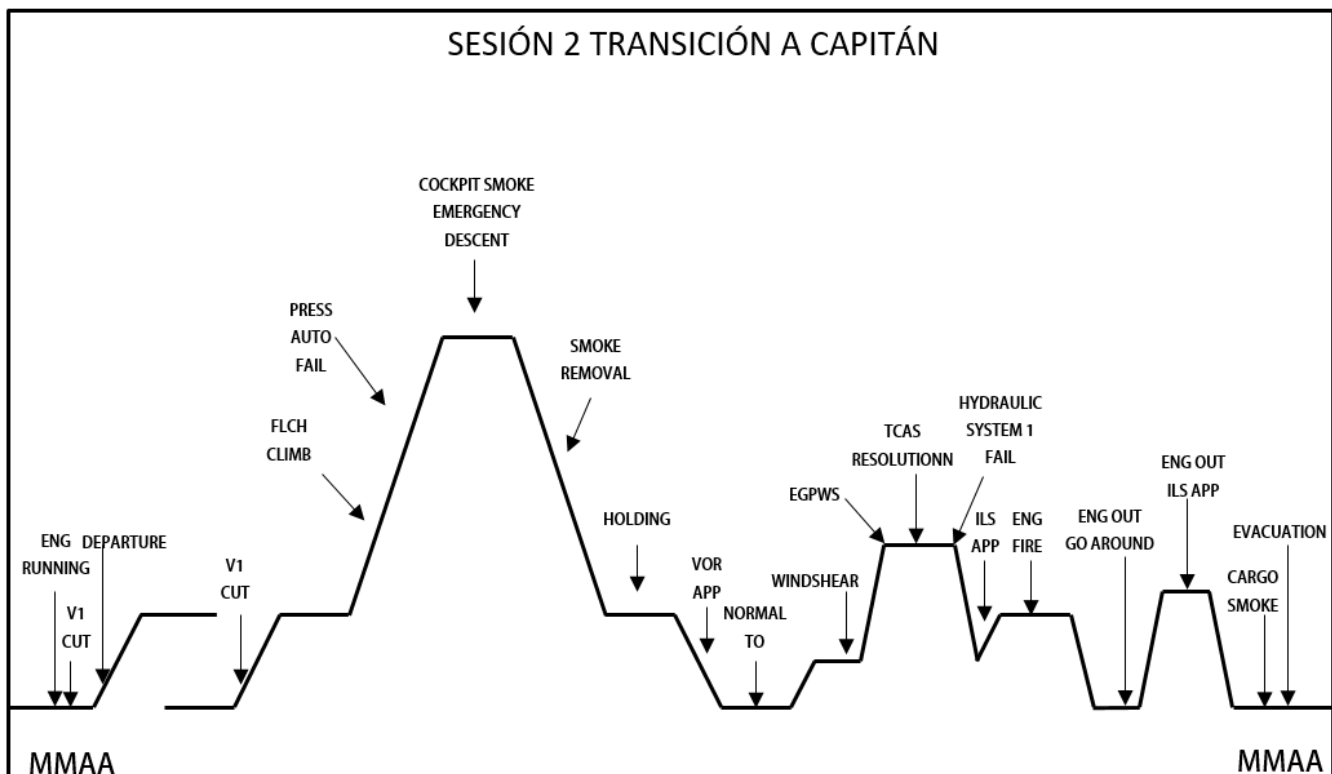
SESIÓN 2 TRANSICIÓN A CAPITÁN

ENG RUNNING

V1 CUT

DEPARTURE

V1 CUT

FLCH CLIMB

PRESS AUTO FAIL

COCKPIT SMOKE EMERGENCY DESCENT

SMOKE REMOVAL

HOLDING

VOR APP

NORMAL TO

WINDSHEAR

EGPWS

TCAS RESOLUTIONN

HYDRAULIC SYSTEM 1 FAIL

ILS APP

ENG FIRE

ENG OUT GO AROUND

ENG OUT ILS APP

CARGO SMOKE

EVACUATION

MMAA

MMAA